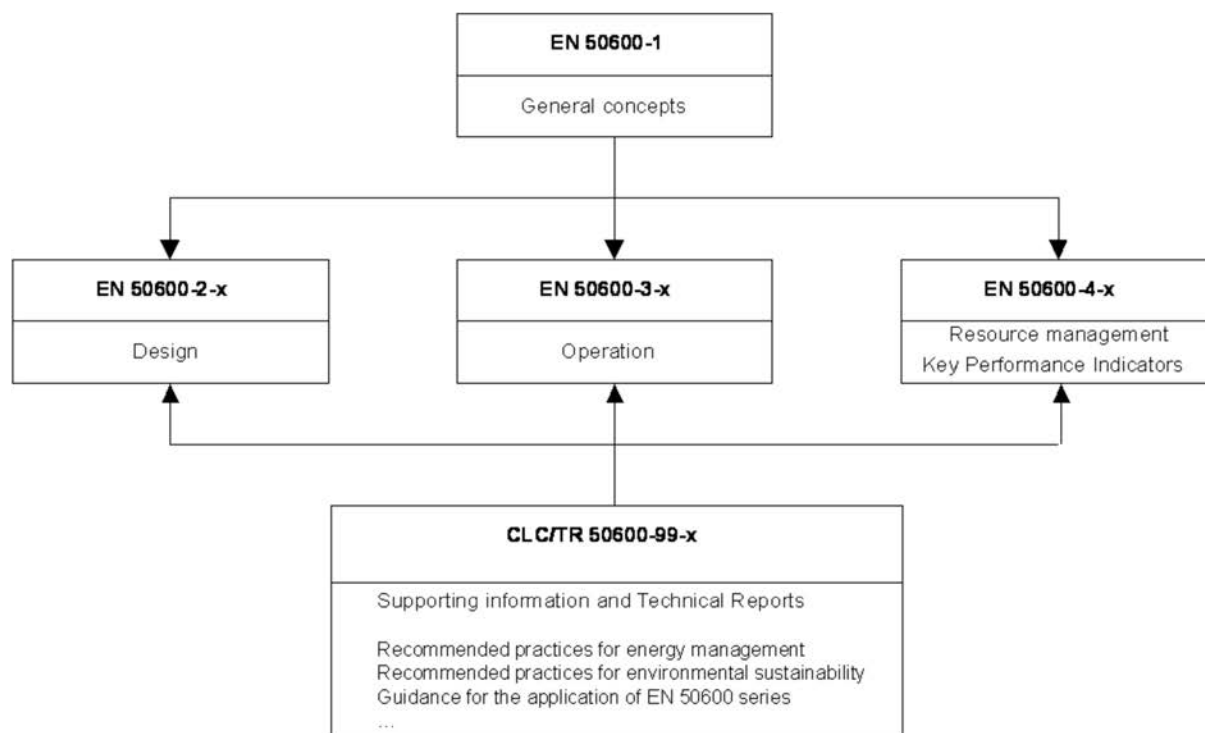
EN 50600-1

General concepts

EN 50600-2-x

Design

EN 50600-3-x

Operation

EN 50600-4-x

Resource management
Key Performance Indicators

CLC/TR 50600-99-x

Supporting information and Technical Reports

Recommended practices for energy management
Recommended practices for environmental sustainability
Guidance for the application of EN 50600 series
...